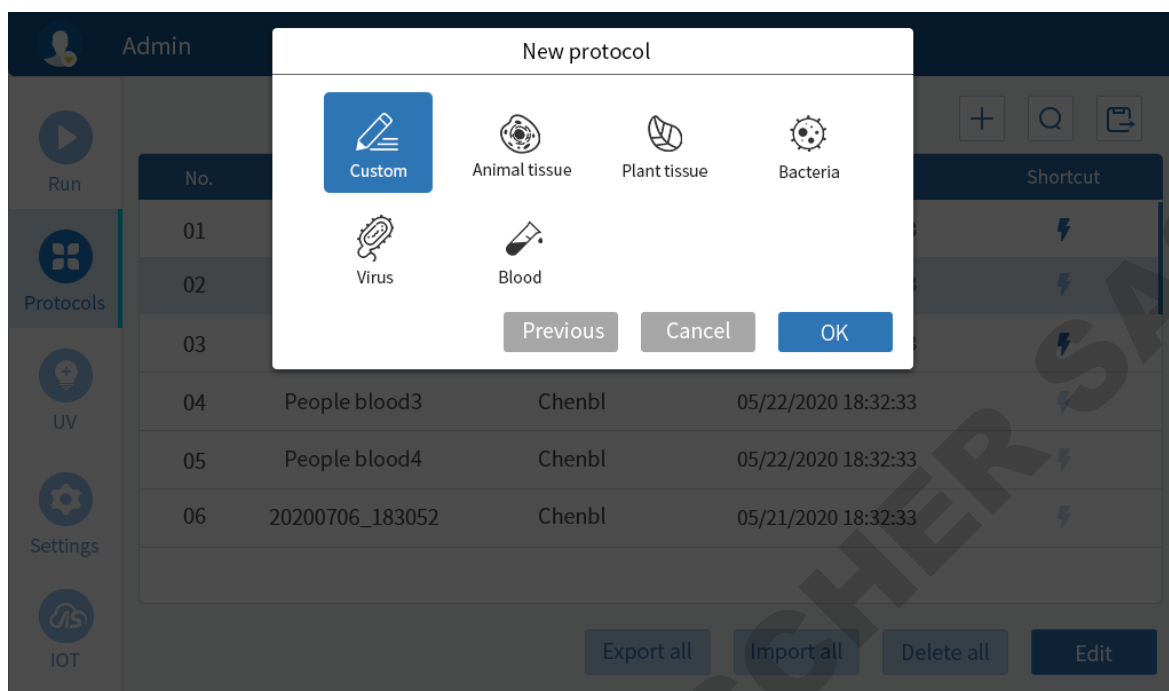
Admin

New protocol

Custom
Animal tissue
Plant tissue
Bacteria
Virus
Blood

Previous
Cancel
OK

Run
Protocols
UV
Settings
IOT

| No. | | | | Shortcut |
|---|---|---|---|---|
| 01 | | | | |
| 02 | | | | |
| 03 | | | | |
| 04 | People blood3 | Chenbl | 05/22/2020 18:32:33 | |
| 05 | People blood4 | Chenbl | 05/22/2020 18:32:33 | |
| 06 | 20200706_183052 | Chenbl | 05/21/2020 18:32:33 | |

Export all
Import all
Delete all
Edit

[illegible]CHER SA